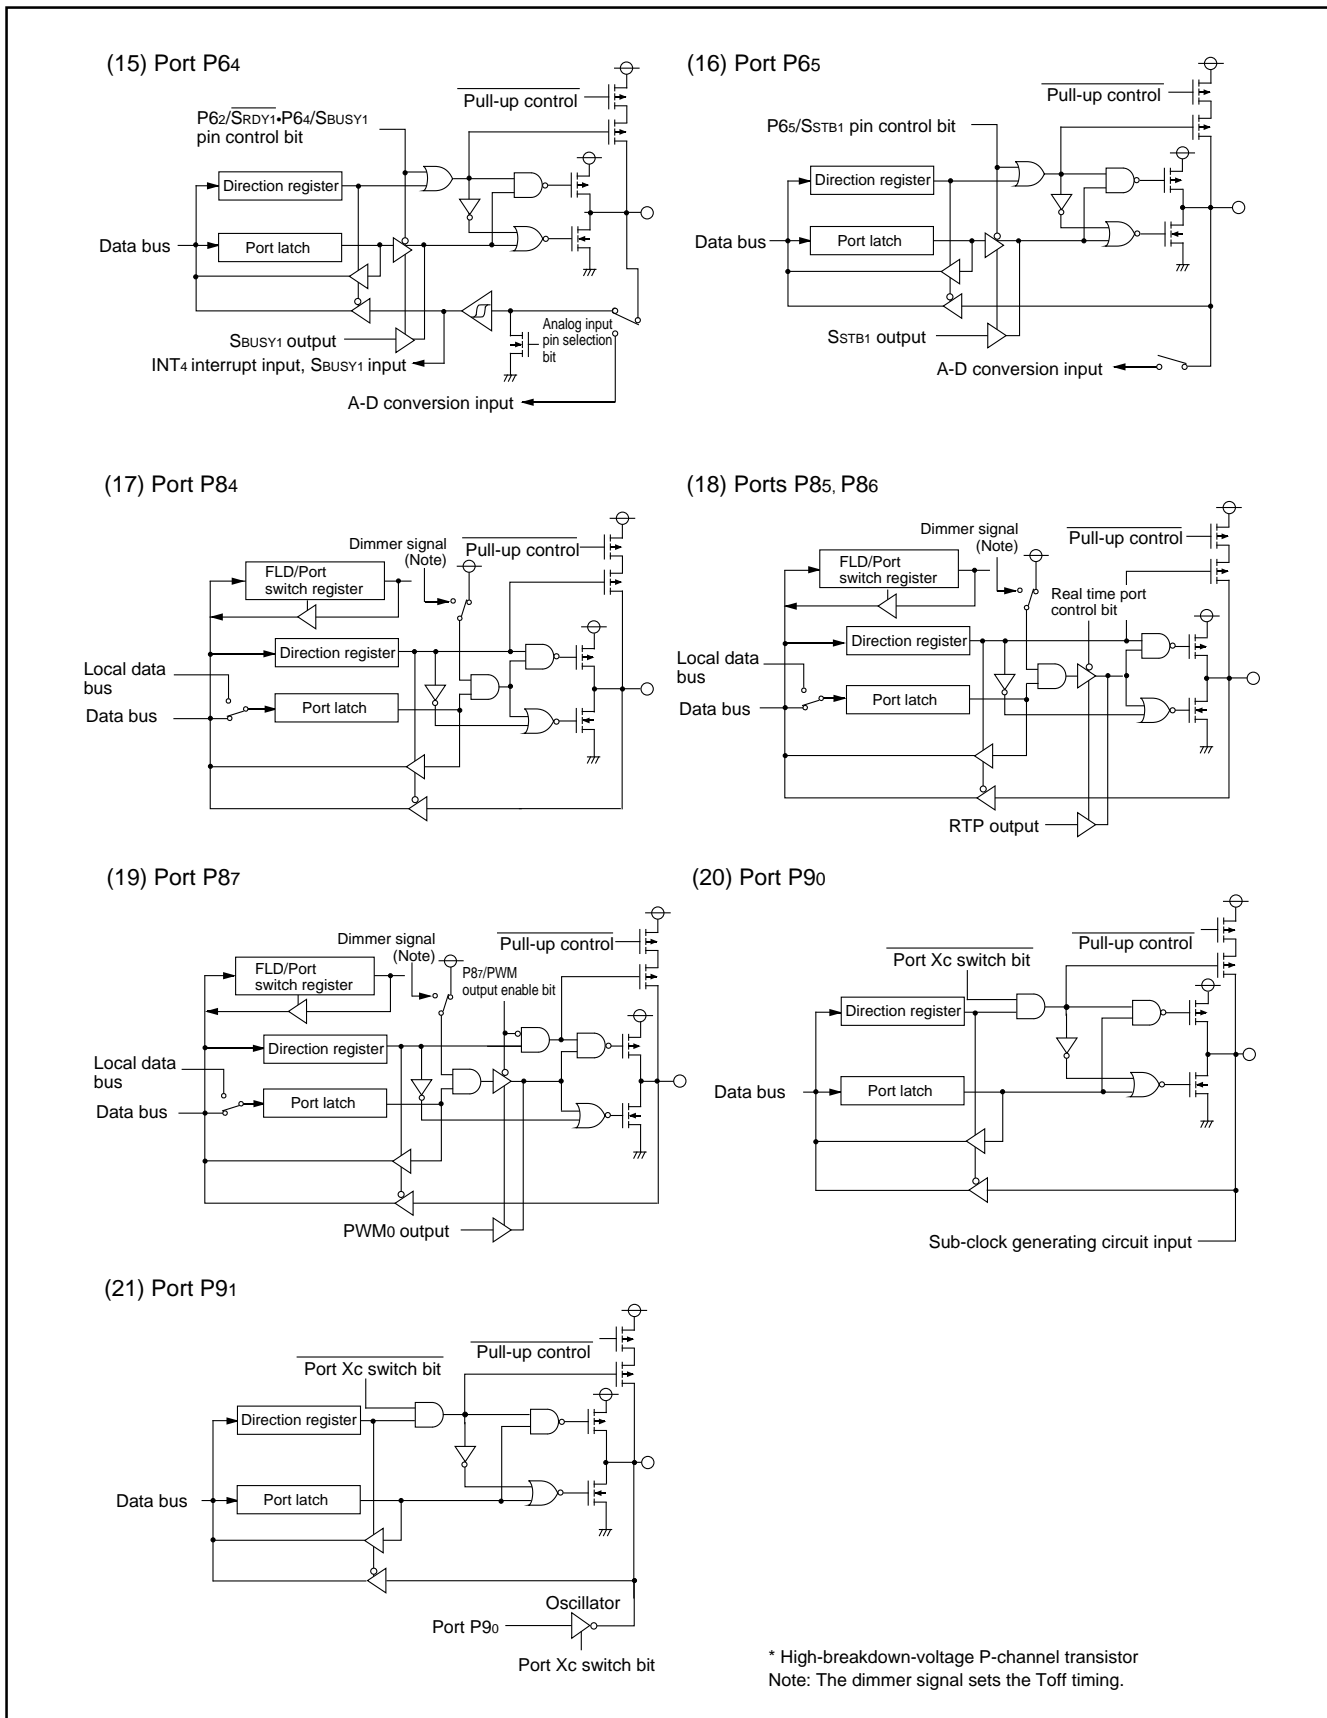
(15) Port P6$_4$

$\overline{\text{Pull-up control}}$

P6$_2$/$\overline{\text{S}_{\text{RDY1}}}$•P6$_4$/S$_{\text{BUSY1}}$ pin control bit

Direction register

Data bus

Port latch

S$_{\text{BUSY1}}$ output

INT$_4$ interrupt input, S$_{\text{BUSY1}}$ input

Analog input pin selection bit

A-D conversion input

(16) Port P6$_5$

$\overline{\text{Pull-up control}}$

P6$_5$/S$_{\text{STB1}}$ pin control bit

Direction register

Data bus

Port latch

S$_{\text{STB1}}$ output

A-D conversion input

(17) Port P8$_4$

Dimmer signal (Note)

$\overline{\text{Pull-up control}}$

FLD/Port switch register

Direction register

Local data bus

Data bus

Port latch

(18) Ports P8$_5$, P8$_6$

Dimmer signal (Note)

$\overline{\text{Pull-up control}}$

FLD/Port switch register

Real time port control bit

Direction register

Local data bus

Data bus

Port latch

RTP output

(19) Port P8$_7$

Dimmer signal (Note)

$\overline{\text{Pull-up control}}$

FLD/Port switch register

P8$_7$/PWM output enable bit

Direction register

Local data bus

Data bus

Port latch

PWM$_0$ output

(20) Port P9$_0$

$\overline{\text{Pull-up control}}$

$\overline{\text{Port Xc switch bit}}$

Direction register

Data bus

Port latch

Sub-clock generating circuit input

(21) Port P9$_1$

$\overline{\text{Pull-up control}}$

$\overline{\text{Port Xc switch bit}}$

Direction register

Data bus

Port latch

Oscillator

Port P9$_0$

Port Xc switch bit

* High-breakdown-voltage P-channel transistor
Note: The dimmer signal sets the Toff timing.